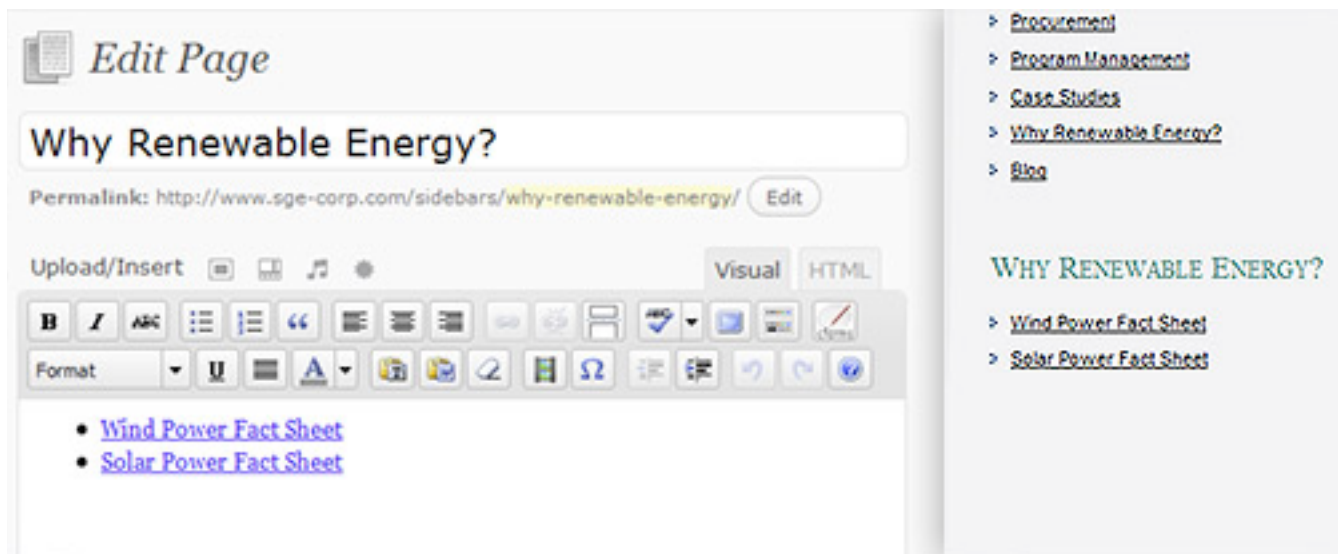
Edit Page

Why Renewable Energy?

Permalink: http://www.sge-corp.com/sidebars/why-renewable-energy/ Edit

Upload/Insert

Visual HTML

B I ABC

Format U A Ω

- Wind Power Fact Sheet
- Solar Power Fact Sheet

> Procurement
> Program Management
> Case Studies
> Why Renewable Energy?
> Blog

WHY RENEWABLE ENERGY?

> Wind Power Fact Sheet
> Solar Power Fact Sheet